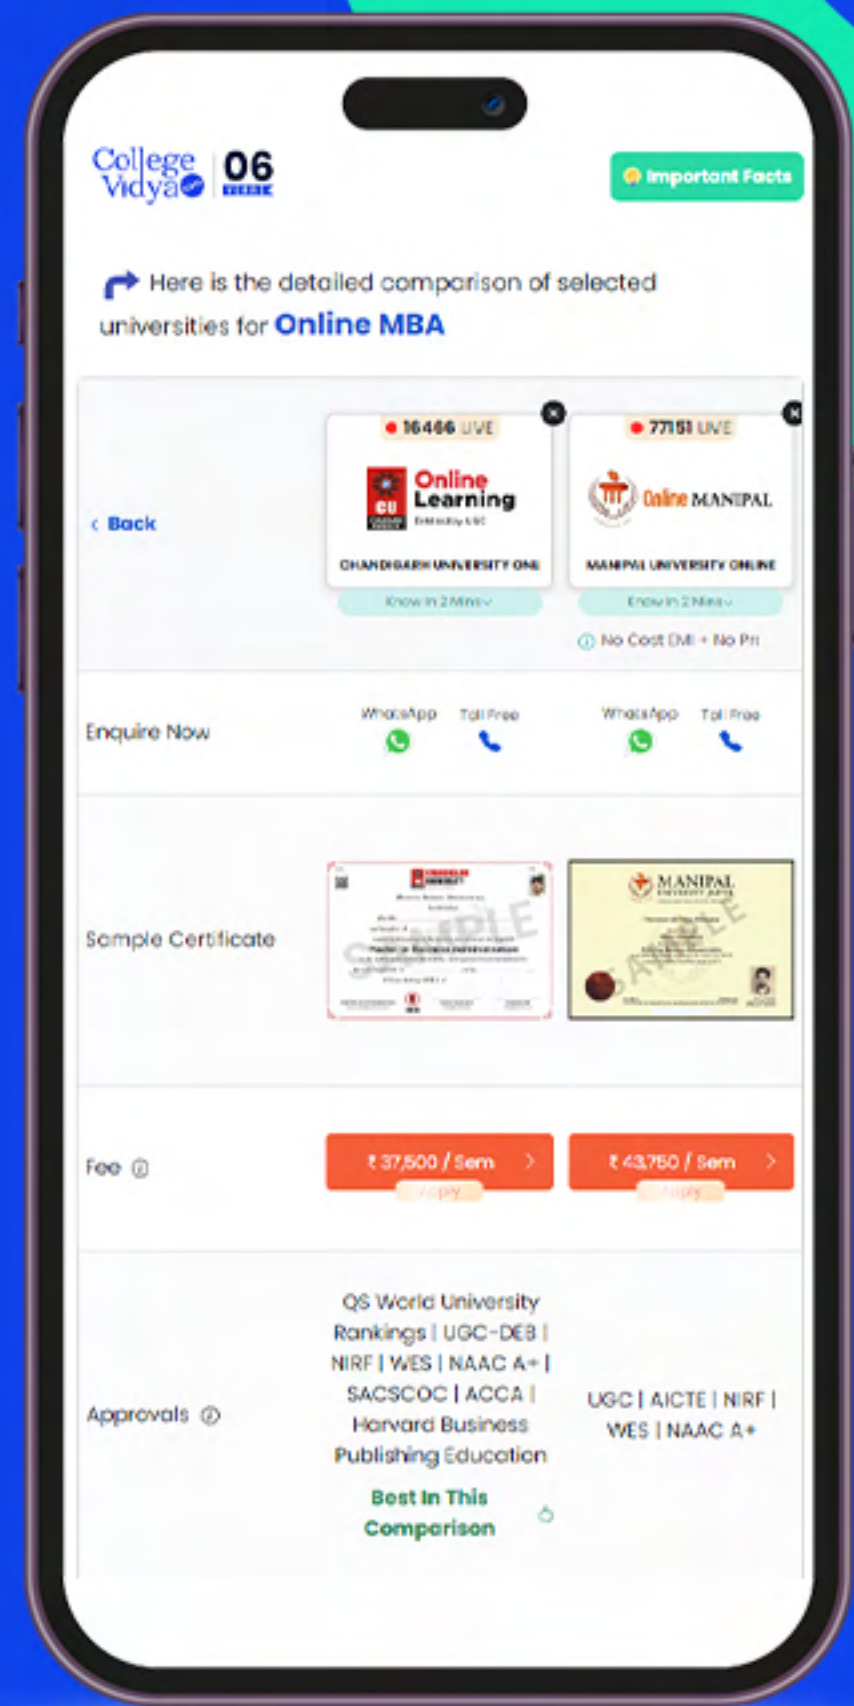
College Vidya 06

Important Facts

Here is the detailed comparison of selected universities for Online MBA

‹ Back

16466 LIVE

Online Learning

CHANDIGARH UNIVERSITY ONL

Know in 2 Mins

77151 LIVE

Online MANIPAL

MANIPAL UNIVERSITY ONLINE

Know in 2 Mins

No Cost EMI + No Pr

Enquire Now

WhatsApp Toll Free

WhatsApp Toll Free

Sample Certificate

SAMPLE

MANIPAL

SAMPLE

Fee

₹ 37,500 / Sem

Apply

₹ 43,750 / Sem

Apply

Approvals

QS World University Rankings | UGC-DEB | NIRF | WES | NAAC A+ | SACSCOC | ACCA | Harvard Business Publishing Education

Best In This Comparison

UGC | AICTE | NIRF | WES | NAAC A+